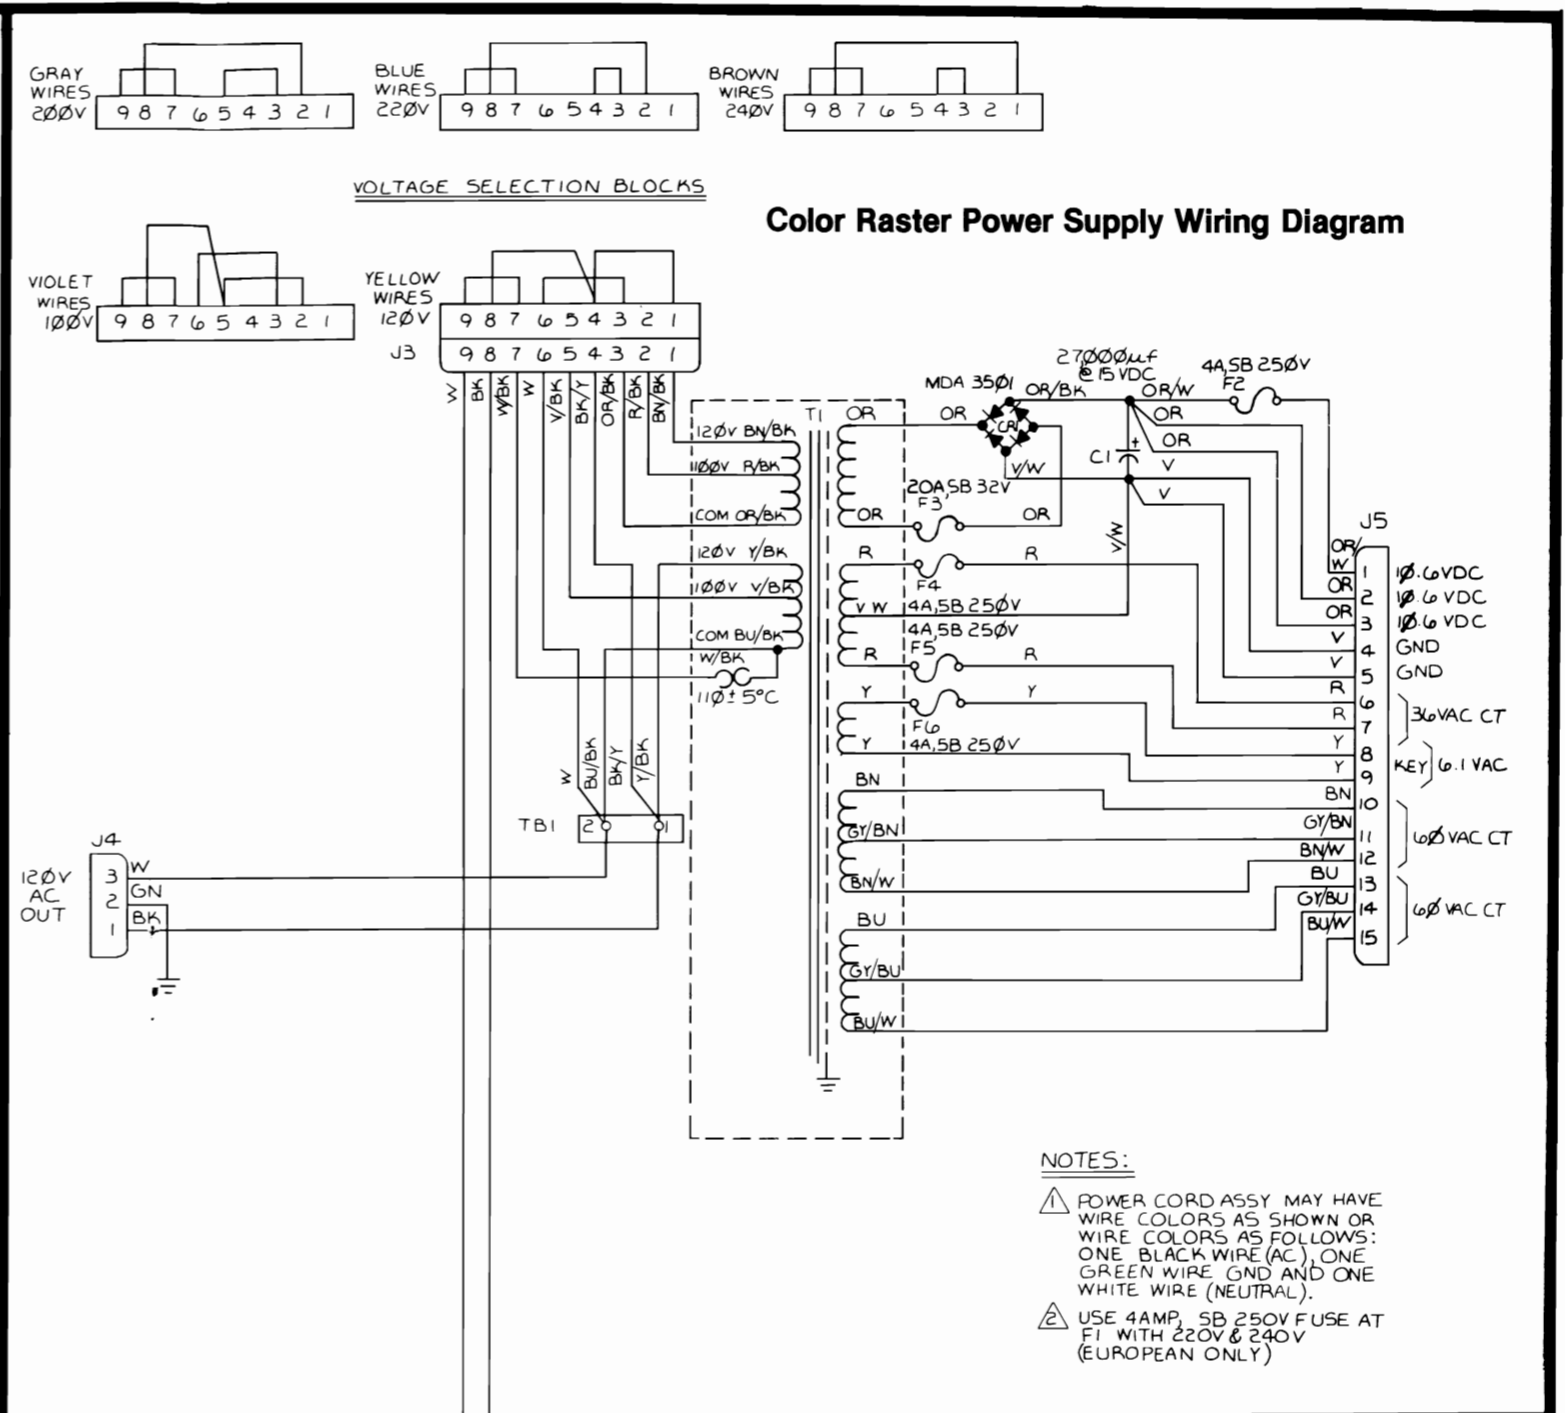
GRAY WIRES 200V
9 8 7 6 5 4 3 2 1

BLUE WIRES 220V
9 8 7 6 5 4 3 2 1

BROWN WIRES 240V
9 8 7 6 5 4 3 2 1

VOLTAGE SELECTION BLOCKS

Color Raster Power Supply Wiring Diagram

VIOLET WIRES 100V
9 8 7 6 5 4 3 2 1

YELLOW WIRES 120V
9 8 7 6 5 4 3 2 1

J3
9 8 7 6 5 4 3 2 1

W BK W/BK W V/BK BK/Y OR/BK R/BK BN/BK

T1
120V BN/BK
100V R/BK
COM OR/BK
120V Y/BK
100V V/BK
COM BU/BK
W/BK
110 ± 5°C

OR
OR
R
V W
R
Y
Y
BN
GY/BN
BN/W
BU
GY/BU
BU/W

MDA 3501
CR1
27000µf @ 15 VDC
OR/BK
OR
OR/W
4A,SB 250V
F2
OR
OR
V
V
C1
V/W
V/W
20A,SB 32V
F3
OR
R
F4
4A,SB 250V
4A,SB 250V
F5
R
Y
F6
4A,SB 250V
Y

J5
OR/W 1
OR 2
OR 3
V 4
V 5
R 6
R 7
Y 8
Y 9
BN 10
GY/BN 11
BN/W 12
BU 13
GY/BU 14
BU/W 15

10.6VDC
10.6 VDC
10.6 VDC
GND
GND
36VAC CT
KEY
6.1 VAC
60 VAC CT
60 VAC CT

W BU/BK BK/Y Y/BK
TB1 2 1

J4
120V AC OUT
3 W
2 GN
1 BK

NOTES:
1 POWER CORD ASSY MAY HAVE WIRE COLORS AS SHOWN OR WIRE COLORS AS FOLLOWS: ONE BLACK WIRE (AC), ONE GREEN WIRE GND AND ONE WHITE WIRE (NEUTRAL).
2 USE 4AMP, SB 250V FUSE AT F1 WITH 220V & 240V (EUROPEAN ONLY)